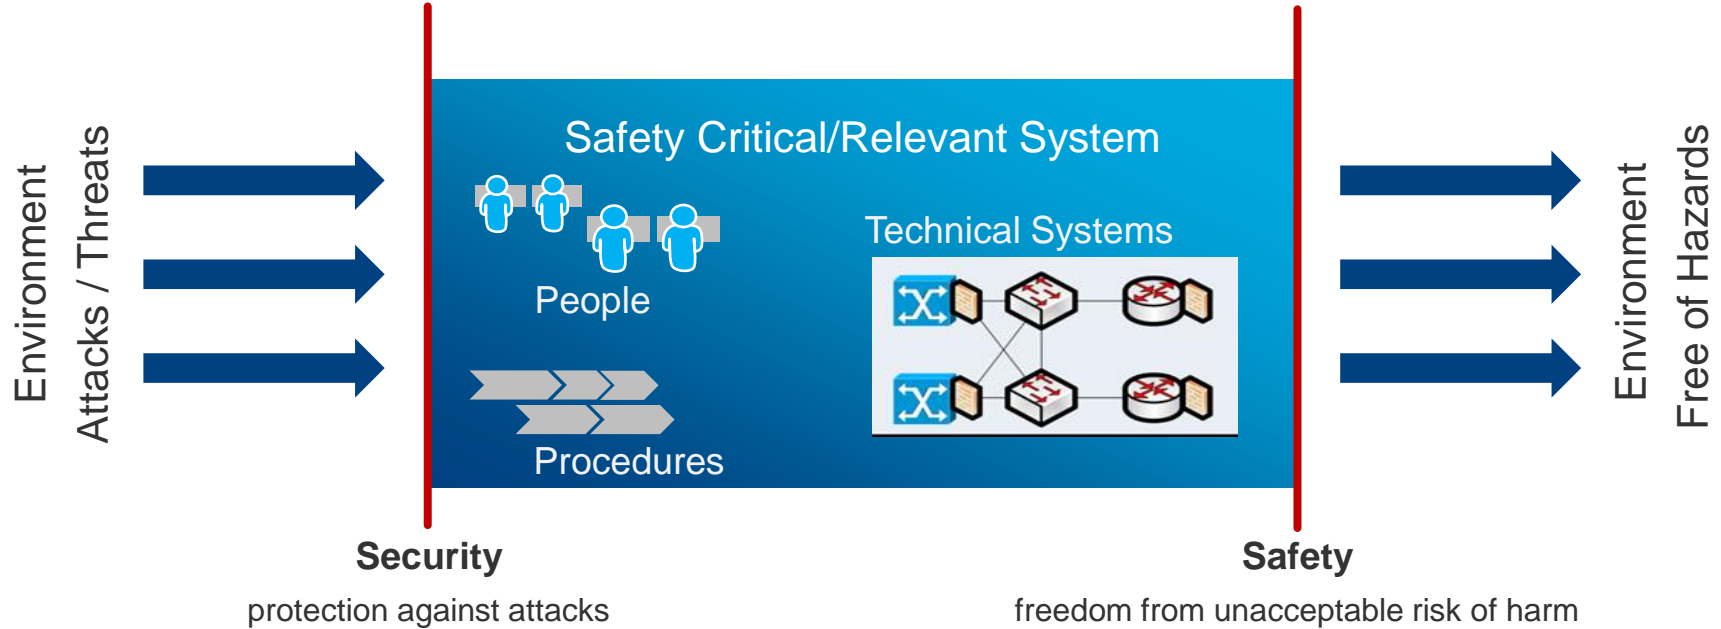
Environment
Attacks / Threats

Safety Critical/Relevant System

People

Technical Systems

Procedures

Environment
Free of Hazards

Security
protection against attacks

Safety
freedom from unacceptable risk of harm